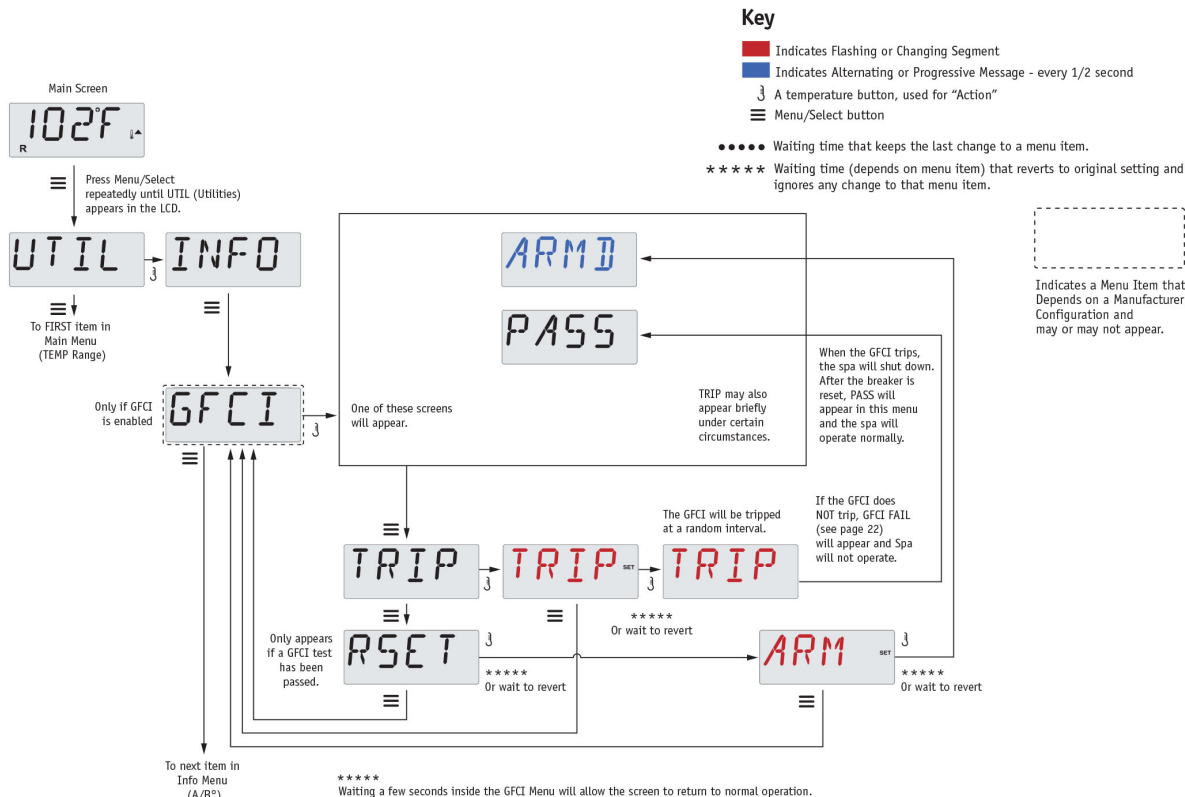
Key

Indicates Flashing or Changing Segment

Indicates Alternating or Progressive Message - every 1/2 second

A temperature button, used for "Action"

Menu/Select button

●●●●● Waiting time that keeps the last change to a menu item.

***** Waiting time (depends on menu item) that reverts to original setting and ignores any change to that menu item.

Indicates a Menu Item that Depends on a Manufacturer Configuration and may or may not appear.

Main Screen

102°F

R

Press Menu/Select repeatedly until UTIL (Utilities) appears in the LCD.

UTIL

INFO

To FIRST item in Main Menu (TEMP Range)

ARMD

PASS

Only if GFCI is enabled

GFCI

One of these screens will appear.

TRIP may also appear briefly under certain circumstances.

When the GFCI trips, the spa will shut down. After the breaker is reset, PASS will appear in this menu and the spa will operate normally.

The GFCI will be tripped at a random interval.

If the GFCI does NOT trip, GFCI FAIL (see page 22) will appear and Spa will not operate.

TRIP

TRIP SET

TRIP

*****
Or wait to revert

Only appears if a GFCI test has been passed.

RSET

*****
Or wait to revert

ARM SET

*****
Or wait to revert

To next item in Info Menu (A/B°)

*****
Waiting a few seconds inside the GFCI Menu will allow the screen to return to normal operation.